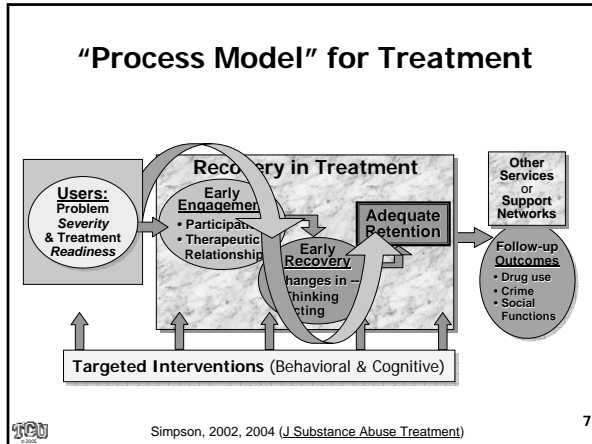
"Process Model" for Treatment

Users:
Problem
Severity
& Treatment
Readiness

Recovery in Treatment

Early
Engagement
• Participation
• Therapeutic
Relationship

Early
Recovery
Changes in --
Thinking
Acting

Adequate
Retention

Other
Services
or
Support
Networks

Follow-up
Outcomes
• Drug use
• Crime
• Social
Functions

Targeted Interventions (Behavioral & Cognitive)

TCU
© 2005

Simpson, 2002, 2004 (J Substance Abuse Treatment)

7